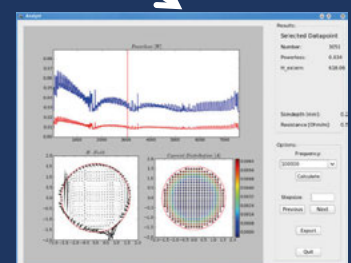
Analyst

Results:
Selected Datapoint
Number: 3051
Powerloss: 6.434
H_eccentr: 4.0E-06

Sonotrode (mm): 0.2
Resistance (Ohm/m): 0.2

Options:
Frequency:
100000
Calculate

Stepsize
Previous
Next

Export

Quit

Powerloss [W]

H - Field

Current Distribution [A]